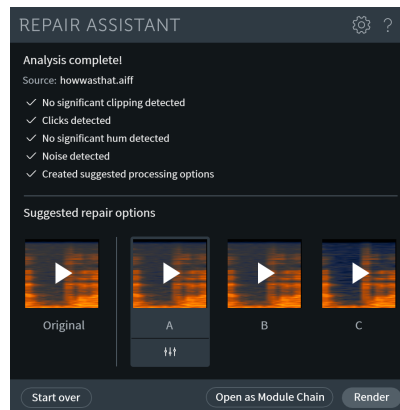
REPAIR ASSISTANT

?

Analysis complete!

Source: howwasthat.aiff

No significant clipping detected

Clicks detected

No significant hum detected

Noise detected

Created suggested processing options

Suggested repair options

Original

A

B

C

Start over

Open as Module Chain

Render